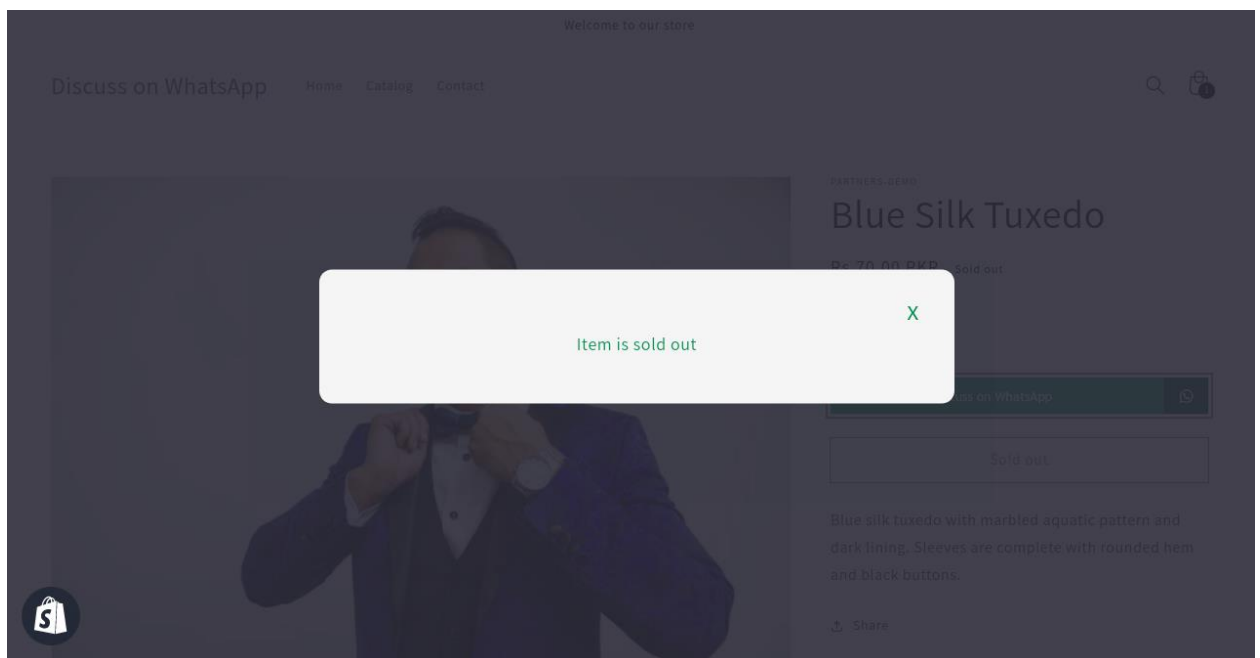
Welcome to our store

Discuss on WhatsApp Home Catalog Contact

PARTNERS-DEMO

Blue Silk Tuxedo

Rs.70.00 PKR Sold out

X

Item is sold out

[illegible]uss on WhatsApp

Sold out

Blue silk tuxedo with marbled aquatic pattern and dark lining. Sleeves are complete with rounded hem and black buttons.

Share